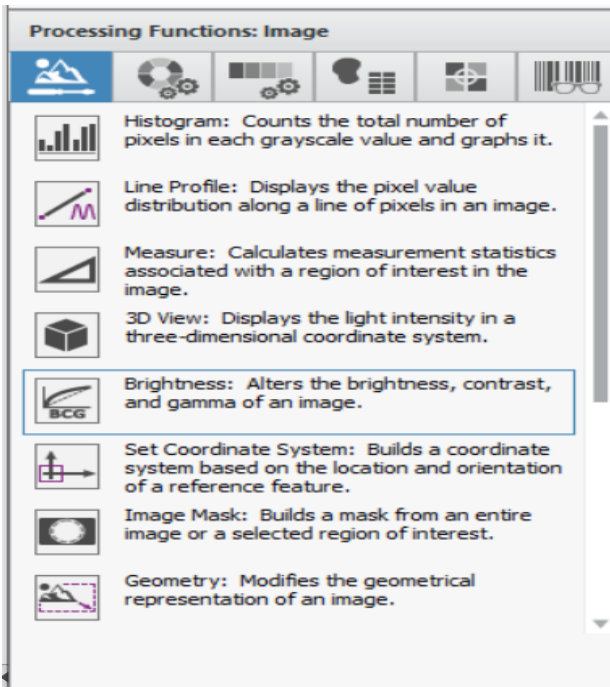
Processing Functions: Image

Histogram: Counts the total number of pixels in each grayscale value and graphs it.

Line Profile: Displays the pixel value distribution along a line of pixels in an image.

Measure: Calculates measurement statistics associated with a region of interest in the image.

3D View: Displays the light intensity in a three-dimensional coordinate system.

BCG

Brightness: Alters the brightness, contrast, and gamma of an image.

Set Coordinate System: Builds a coordinate system based on the location and orientation of a reference feature.

Image Mask: Builds a mask from an entire image or a selected region of interest.

Geometry: Modifies the geometrical representation of an image.